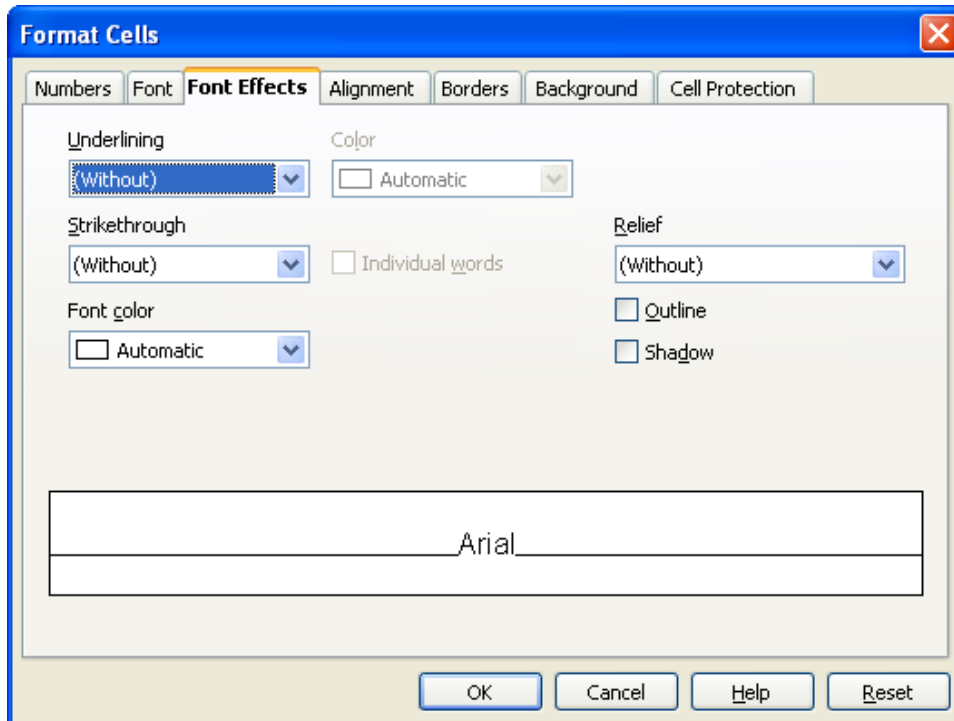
Format Cells

Numbers | Font | Font Effects | Alignment | Borders | Background | Cell Protection

Underlining
(Without)

Color
Automatic

Strikethrough
(Without)

Individual words

Relief
(Without)

Font color
Automatic

Outline

Shadow

Arial

OK | Cancel | Help | Reset